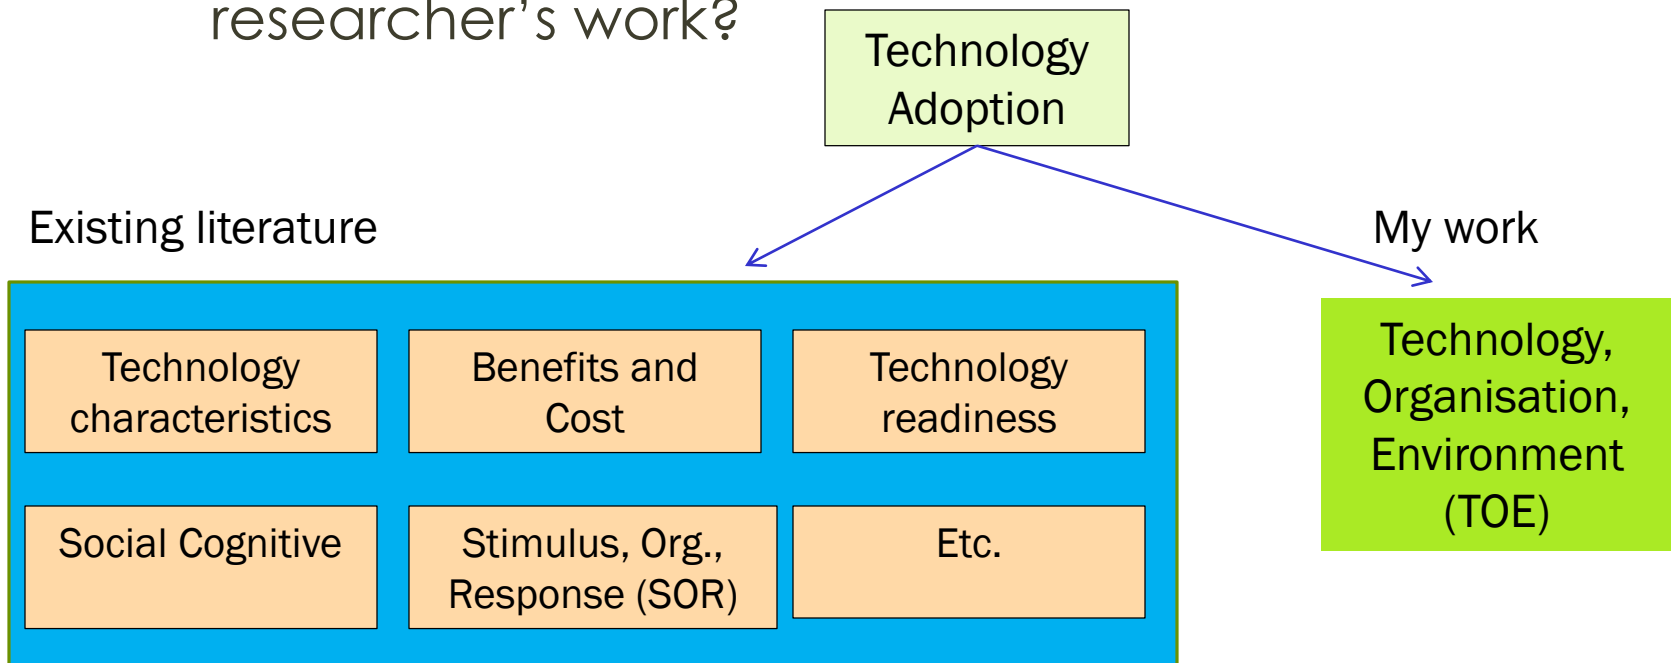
researcher's work?

Technology Adoption

Existing literature

My work

Technology characteristics

Benefits and Cost

Technology readiness

Social Cognitive

Stimulus, Org., Response (SOR)

Etc.

Technology, Organisation, Environment (TOE)